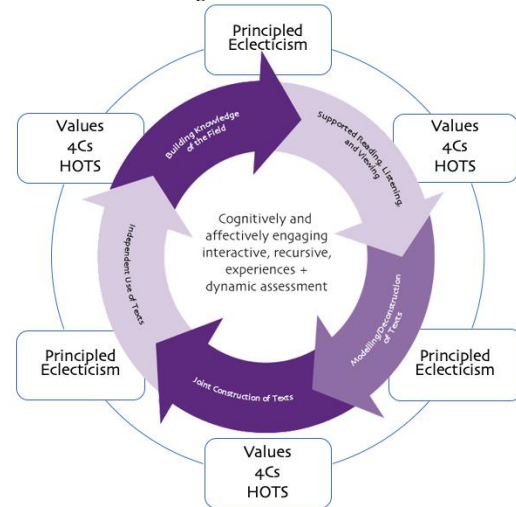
Principled Eclecticism

Values
4Cs
HOTS

Building Knowledge of the Field

Supported Reading, Listening, and Viewing

Values
4Cs
HOTS

Cognitively and affectively engaging interactive, recursive, experiences + dynamic assessment

Independent Use of Texts

Modelling/Deconstruction of Texts

Principled Eclecticism

Joint Construction of Texts

Principled Eclecticism

Values
4Cs
HOTS